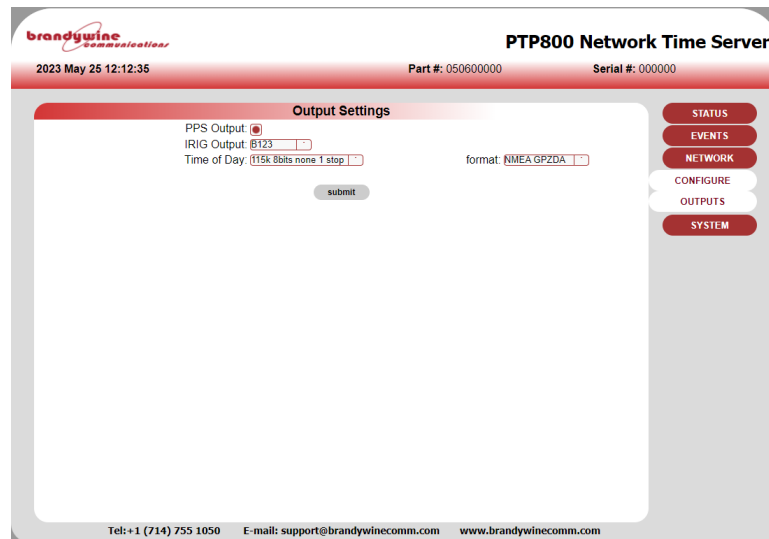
brandywine communications

PTP800 Network Time Server

2023 May 25 12:12:35

Part #: 050600000

Serial #: 000000

Output Settings

PPS Output:

IRIG Output: B123

Time of Day: 115k 8bits none 1 stop

format: NMEA GPZDA

submit

STATUS

EVENTS

NETWORK

CONFIGURE

OUTPUTS

SYSTEM

Tel:+1 (714) 755 1050 E-mail: support@brandywinecomm.com www.brandywinecomm.com